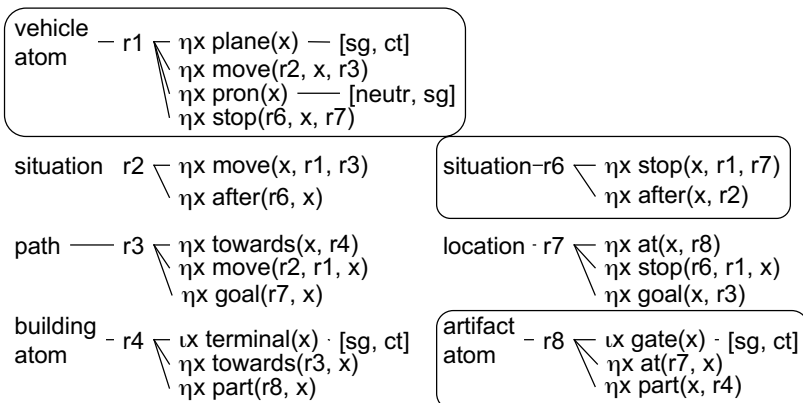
vehicle atom – r1 ηx plane(x) — [sg, ct]
ηx move(r2, x, r3)
ηx pron(x) —— [neutr, sg]
ηx stop(r6, x, r7)

situation r2 ηx move(x, r1, r3)
ηx after(r6, x)

situation–r6 ηx stop(x, r1, r7)
ηx after(x, r2)

path —— r3 ηx towards(x, r4)
ηx move(r2, r1, x)
ηx goal(r7, x)

location · r7 ηx at(x, r8)
ηx stop(r6, r1, x)
ηx goal(x, r3)

building atom – r4 ιx terminal(x) · [sg, ct]
ηx towards(r3, x)
ηx part(r8, x)

artifact atom – r8 ιx gate(x) · [sg, ct]
ηx at(r7, x)
ηx part(x, r4)